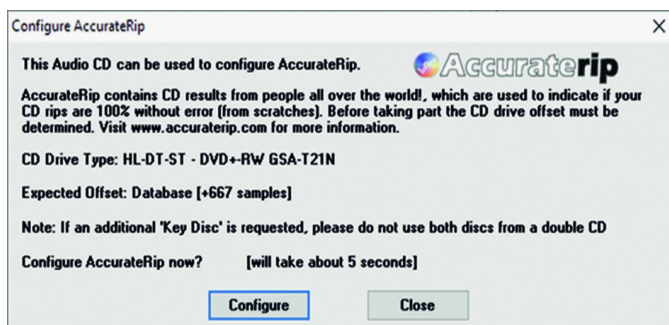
Configure AccurateRip

This Audio CD can be used to configure AccurateRip.

Accuraterip

AccurateRip contains CD results from people all over the world!, which are used to indicate if your CD rips are 100% without error (from scratches). Before taking part the CD drive offset must be determined. Visit www.accuraterip.com for more information.

CD Drive Type: HL-DT-ST - DVD+-RW GSA-T21N

Expected Offset: Database [+667 samples]

Note: If an additional 'Key Disc' is requested, please do not use both discs from a double CD

Configure AccurateRip now? [will take about 5 seconds]

Configure

Close